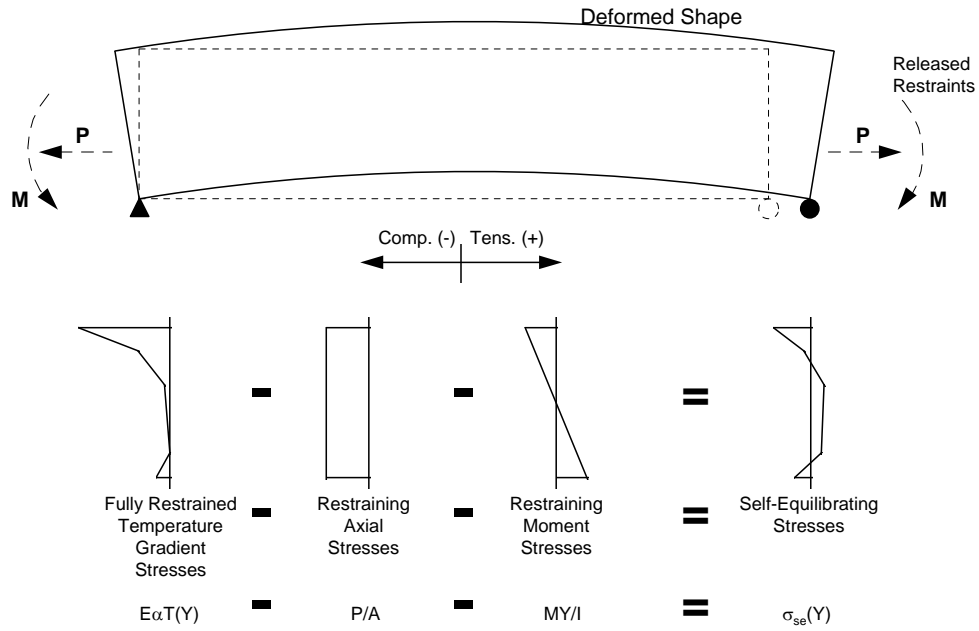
Deformed Shape

Released Restraints

P

P

M

M

Comp. (-) Tens. (+)

-

-

=

Fully Restrained Temperature Gradient Stresses

-

Restraining Axial Stresses

-

Restraining Moment Stresses

=

Self-Equilibrating Stresses

$E\alpha T(Y)$ - P/A - MY/I = $\sigma_{se}(Y)$